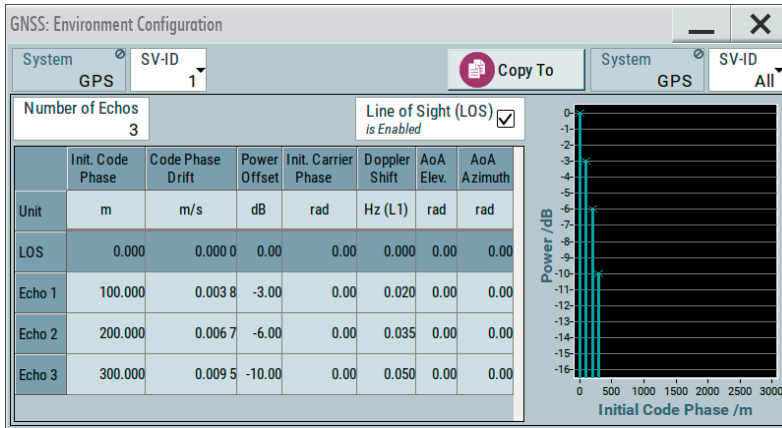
GNSS: Environment Configuration

System GPS
SV-ID 1
Copy To
System GPS
SV-ID All

Number of Echos 3
Line of Sight (LOS) is Enabled

| | Init. Code Phase | Code Phase Drift | Power Offset | Init. Carrier Phase | Doppler Shift | AoA Elev. | AoA Azimuth |
|---|---|---|---|---|---|---|---|
| Unit | m | m/s | dB | rad | Hz (L1) | rad | rad |
| LOS | 0.000 | 0.000 0 | 0.00 | 0.00 | 0.000 | 0.00 | 0.00 |
| Echo 1 | 100.000 | 0.003 8 | -3.00 | 0.00 | 0.020 | 0.00 | 0.00 |
| Echo 2 | 200.000 | 0.006 7 | -6.00 | 0.00 | 0.035 | 0.00 | 0.00 |
| Echo 3 | 300.000 | 0.009 5 | -10.00 | 0.00 | 0.050 | 0.00 | 0.00 |

Power /dB
0 -1 -2 -3 -4 -5 -6 -7 -8 -9 -10 -11 -12 -13 -14 -15 -16
0 500 1000 1500 2000 2500 3000
Initial Code Phase /m